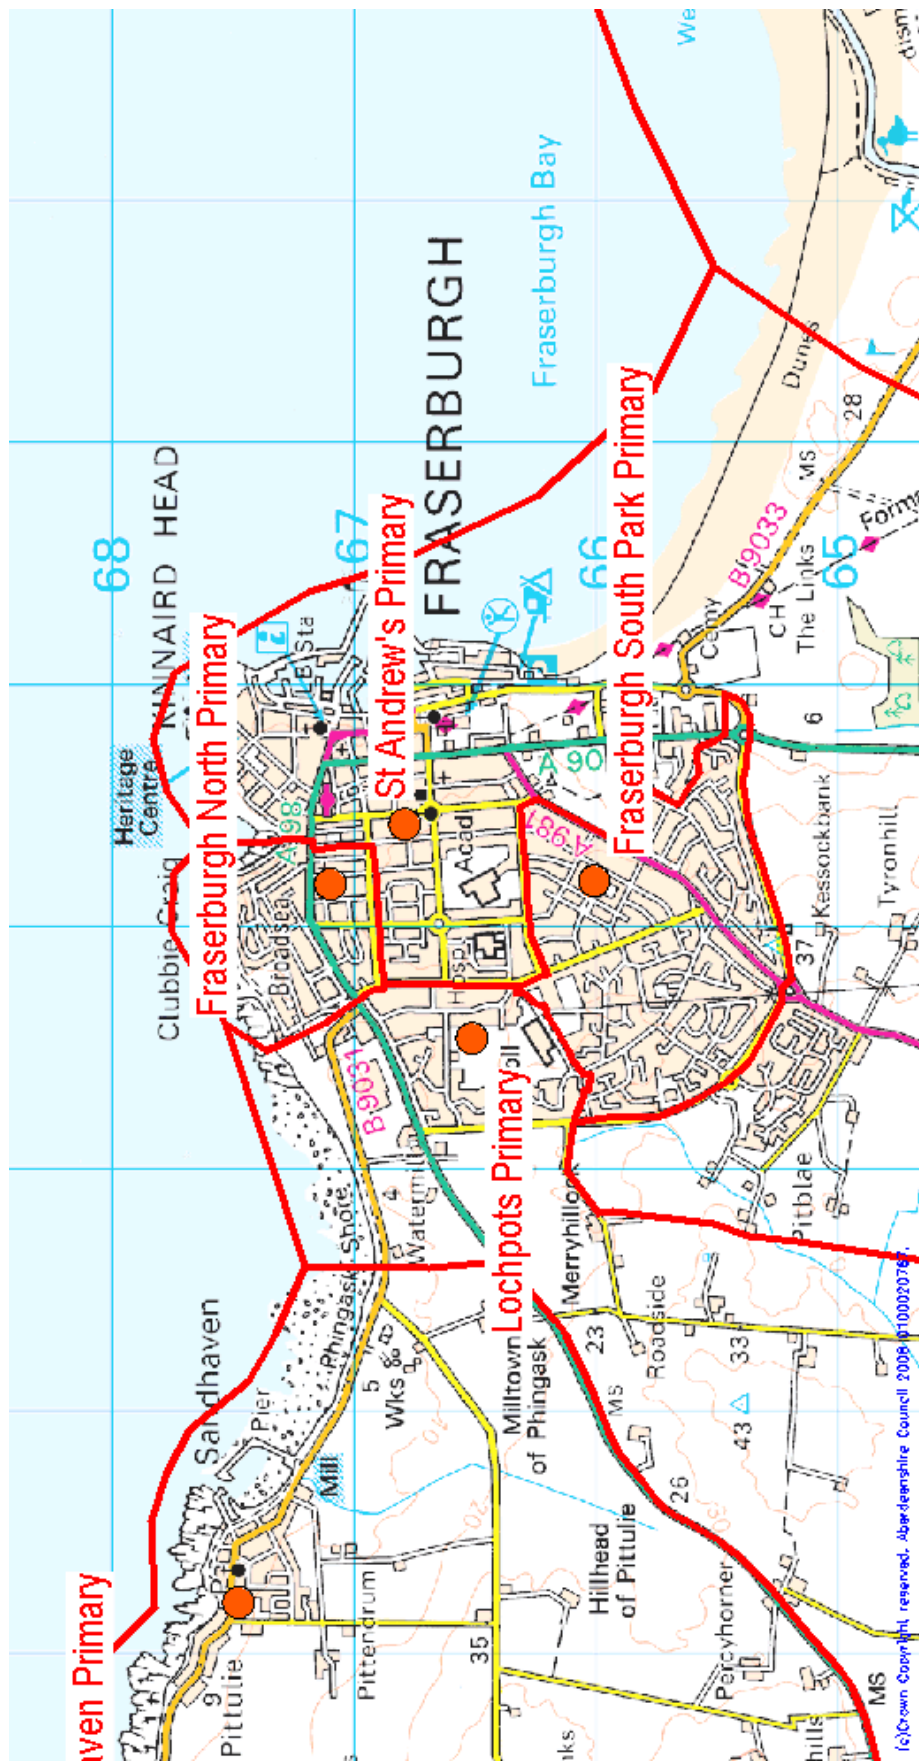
68

KINNAIRD HEAD

Heritage Centre

Clubbie Craig

Fraserburgh North Primary

Broadsea

A 98

B 9031

St Andrew's Primary

67

FRASERBURGH

Fraserburgh Bay

Acad

Hospl

A 90

A 981

Fraserburgh South Park Primary

66

Lochpots Primary

Merryhill

Milltown of Phingask

Watermill

Phingask Shore

Sandhaven

Pier

Mill

Wks

Pittendrum

Pittulie

ven Primary

Hillhead of Pittulie

Percyhorner

Roadside

Kessockbank

Tyronhill

Pitblae

The Links

B 9033

65

Dunes

Corny

CH

MS

28

6

37

23

33

43

26

35

5

4

9

MS

Form

We

dism

(c)Crown Copyright reserved. Aberdeenshire Council 2008 0100020767.